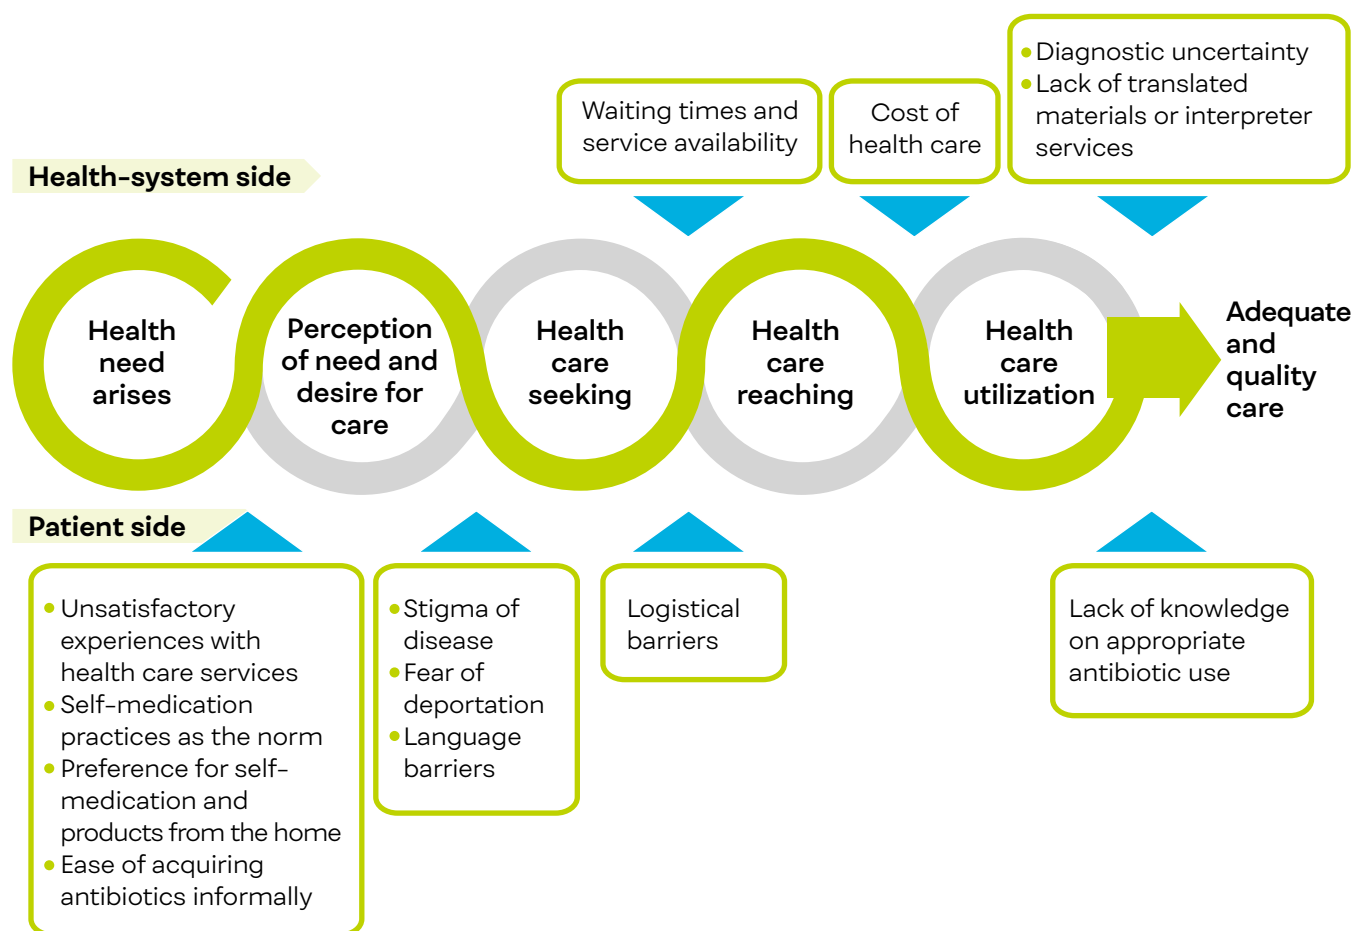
Health-system side

Waiting times and service availability

Cost of health care

- Diagnostic uncertainty
- Lack of translated materials or interpreter services

Health need arises

Perception of need and desire for care

Health care seeking

Health care reaching

Health care utilization

Adequate and quality care

Patient side

- Unsatisfactory experiences with health care services
- Self-medication practices as the norm
- Preference for self-medication and products from the home
- Ease of acquiring antibiotics informally

- Stigma of disease
- Fear of deportation
- Language barriers

Logistical barriers

Lack of knowledge on appropriate antibiotic use